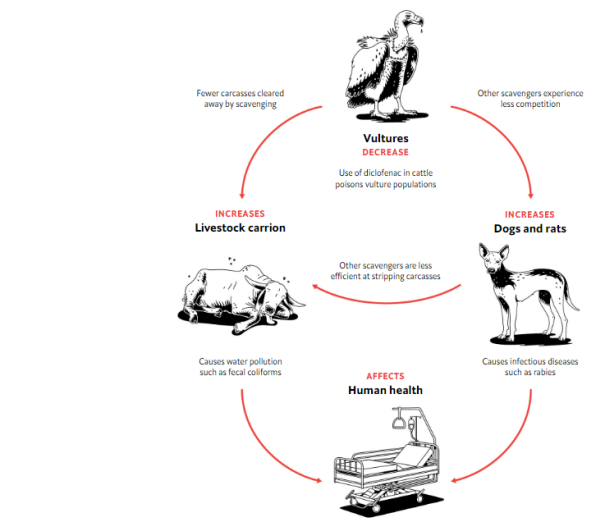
Fewer carcasses cleared away by scavenging

Other scavengers experience less competition

Vultures
DECREASE

Use of diclofenac in cattle poisons vulture populations

INCREASES
Livestock carrion

INCREASES
Dogs and rats

Other scavengers are less efficient at stripping carcasses

Causes water pollution such as fecal coliforms

Causes infectious diseases such as rabies

AFFECTS
Human health